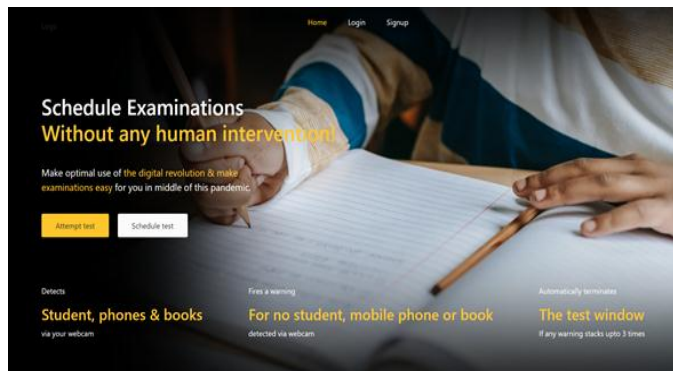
Home Login Signup

Schedule Examinations
Without any human intervention!

Make optimal use of the digital revolution & make examinations easy for you in middle of this pandemic.

Attempt test Schedule test

Detects
Student, phones & books
via your webcam

Fires a warning
For no student, mobile phone or book
detected via webcam

Automatically terminates
The test window
If any warning stacks upto 3 times